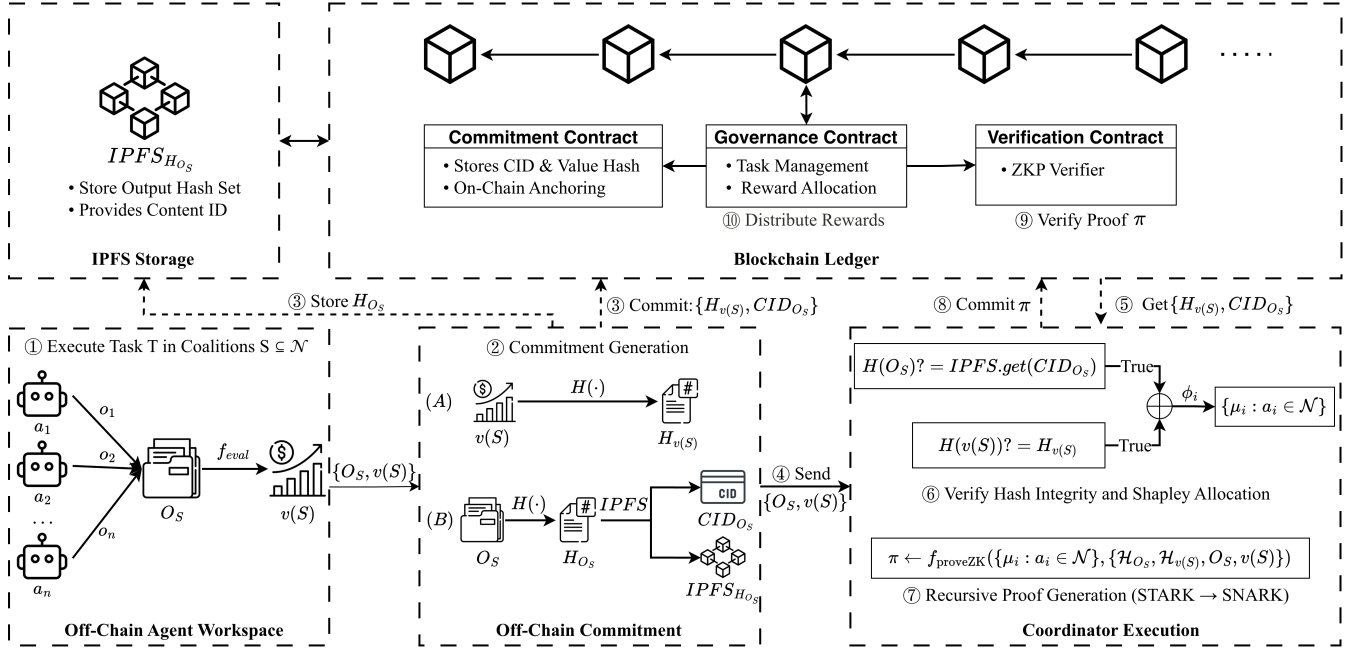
$IPFS_{H_{O_S}}$

• Store Output Hash Set
• Provides Content ID

IPFS Storage

.....

Commitment Contract
• Stores CID & Value Hash
• On-Chain Anchoring

Governance Contract
• Task Management
• Reward Allocation

⑩ Distribute Rewards

Verification Contract
• ZKP Verifier

⑨ Verify Proof $\pi$

Blockchain Ledger

③ Store $H_{O_S}$

③ Commit: $\{H_{v(S)}, CID_{O_S}\}$

⑧ Commit $\pi$

⑤ Get $\{H_{v(S)}, CID_{O_S}\}$

① Execute Task T in Coalitions $S \subseteq \mathcal{N}$

$a_1$
$o_1$
$a_2$
$o_2$
...
$a_n$
$o_n$
$O_S$
$f_{eval}$
$v(S)$
$\{O_S, v(S)\}$

Off-Chain Agent Workspace

② Commitment Generation

$(A)$
$v(S)$
$H(\cdot)$
$H_{v(S)}$

$(B)$
$O_S$
$H(\cdot)$
$H_{O_S}$
$IPFS$
CID
$CID_{O_S}$
$IPFS_{H_{O_S}}$

Off-Chain Commitment

④ Send
$\{O_S, v(S)\}$

$H(O_S)? = IPFS.get(CID_{O_S})$ True

$H(v(S))? = H_{v(S)}$ True

$\phi_i$

$\{\mu_i : a_i \in \mathcal{N}\}$

⑥ Verify Hash Integrity and Shapley Allocation

$\pi \leftarrow f_{\text{proveZK}}(\{\mu_i : a_i \in \mathcal{N}\}, \{\mathcal{H}_{O_S}, \mathcal{H}_{v(S)}, O_S, v(S)\})$

⑦ Recursive Proof Generation (STARK → SNARK)

Coordinator Execution